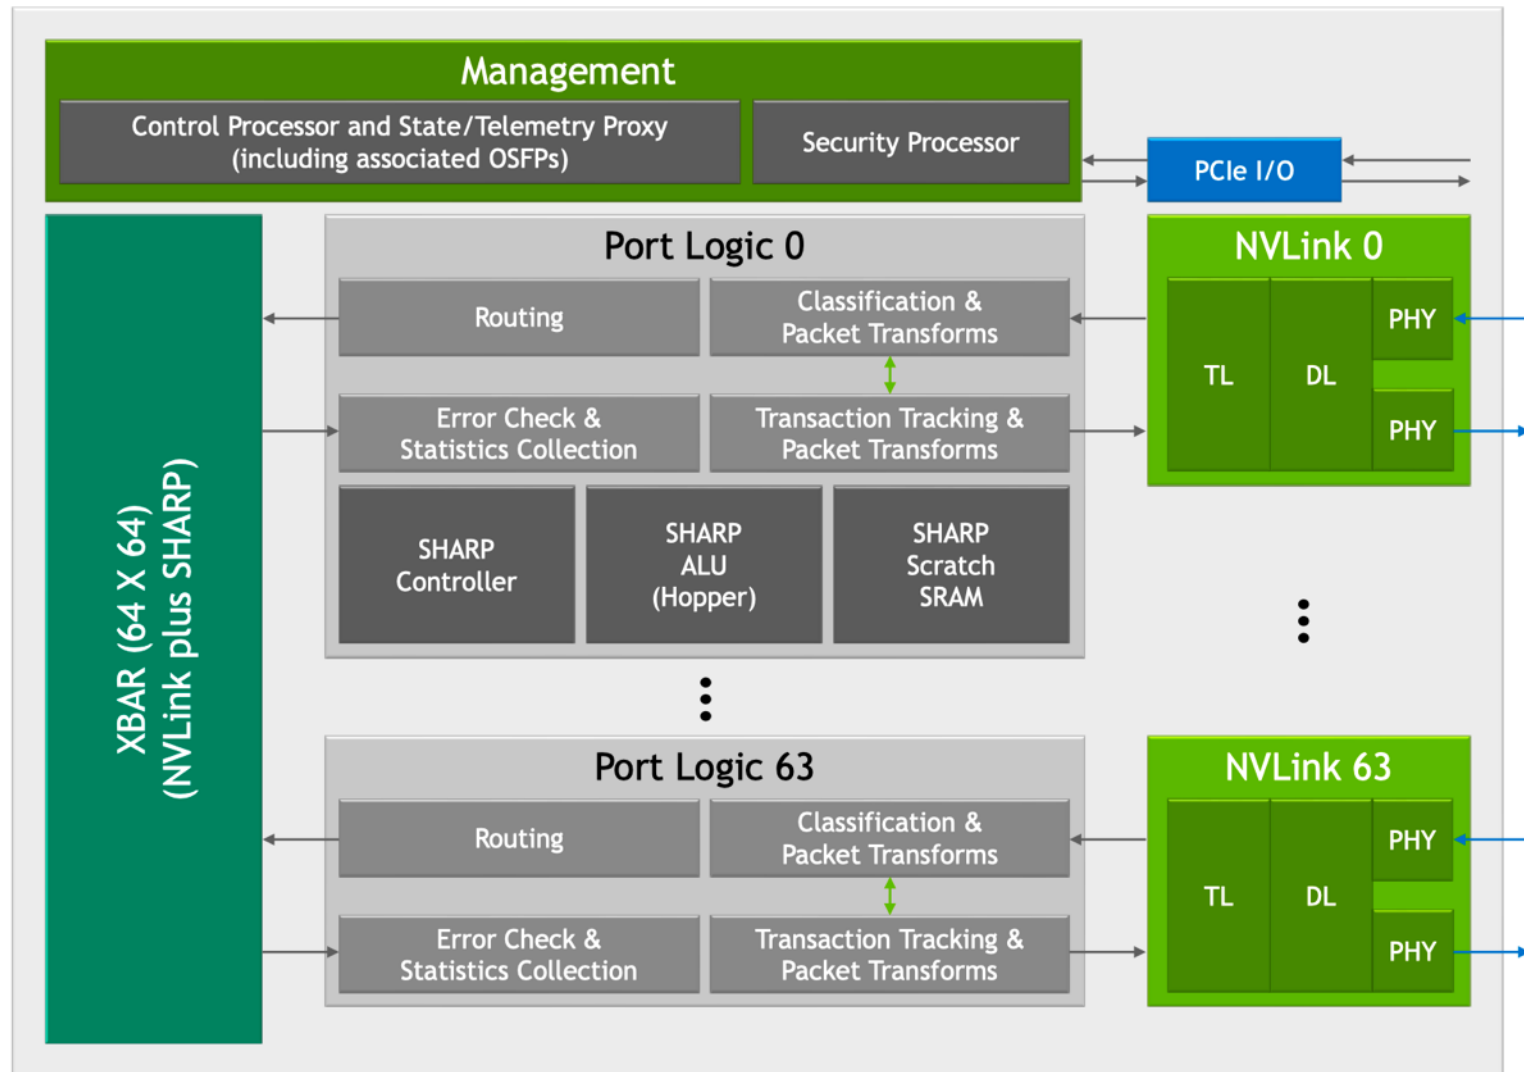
Management

Control Processor and State/Telemetry Proxy (including associated OSFPs)

Security Processor

PCIe I/O

XBAR (64 X 64) (NVLink plus SHARP)

Port Logic 0

Routing

Classification & Packet Transforms

Error Check & Statistics Collection

Transaction Tracking & Packet Transforms

SHARP Controller

SHARP ALU (Hopper)

SHARP Scratch SRAM

NVLink 0

TL

DL

PHY

PHY

Port Logic 63

Routing

Classification & Packet Transforms

Error Check & Statistics Collection

Transaction Tracking & Packet Transforms

NVLink 63

TL

DL

PHY

PHY